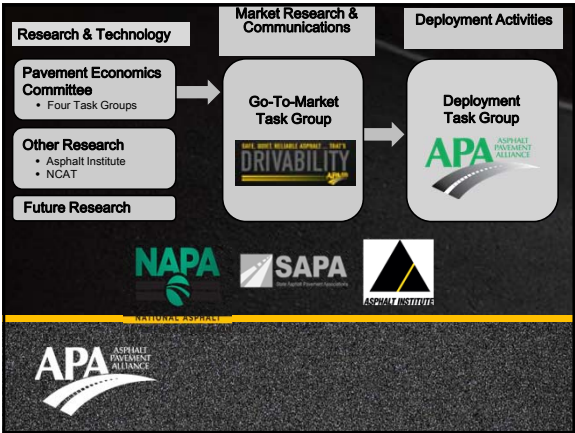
Research & Technology

Market Research & Communications

Deployment Activities

Pavement Economics Committee
• Four Task Groups

Other Research
• Asphalt Institute
• NCAT

Future Research

Go-To-Market Task Group

SAFE. QUIET. RELIABLE ASPHALT ... THAT'S DRIVABILITY

Deployment Task Group

APA ASPHALT PAVEMENT ALLIANCE

NAPA NATIONAL ASPHALT

SAPA State Asphalt Pavement Associations

ASPHALT INSTITUTE

APA ASPHALT PAVEMENT ALLIANCE